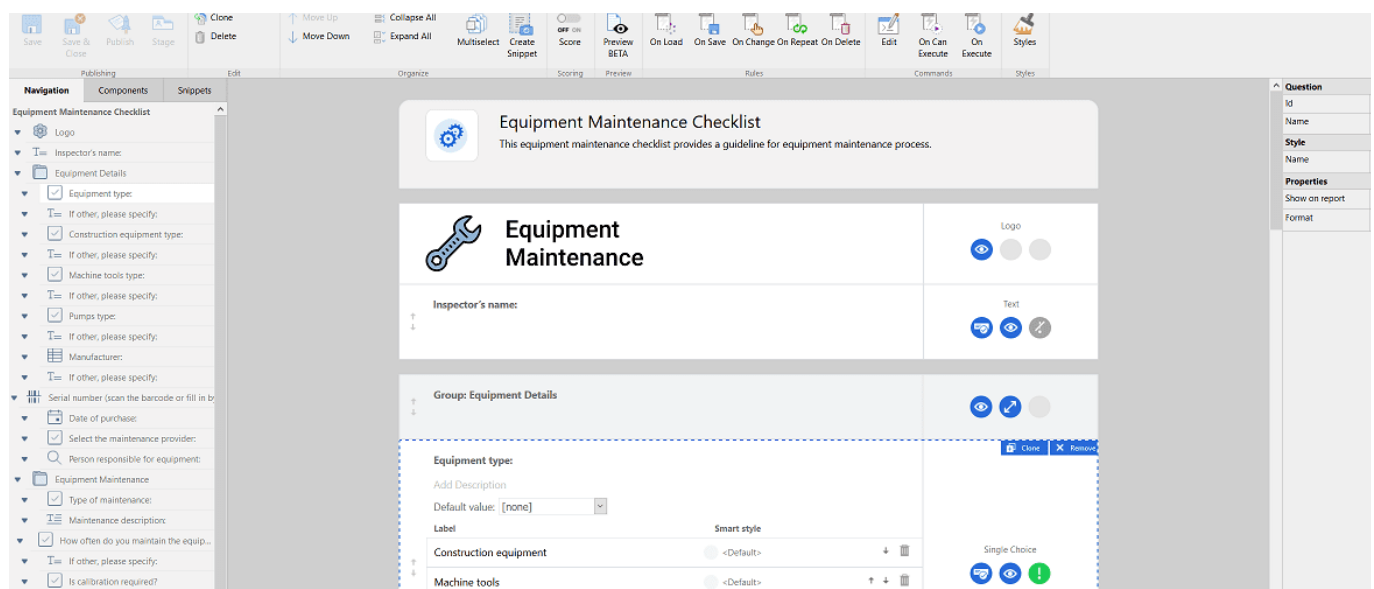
Save Save & Close Publish Stage
Publishing
Clone
Delete
Edit
Move Up
Move Down
Collapse All
Expand All
Multiselect Create Snippet
Organize
OFF ON Score
Scoring
Preview BETA
Preview
On Load On Save On Change On Repeat On Delete
Rules
Edit On Can Execute On Execute
Commands
Styles
Styles

Navigation Components Snippets

Equipment Maintenance Checklist
Logo
Inspector's name:
Equipment Details
Equipment type:
If other, please specify:
Construction equipment type:
If other, please specify:
Machine tools type:
If other, please specify:
Pumps type:
If other, please specify:
Manufacturer:
If other, please specify:
Serial number (scan the barcode or fill in by
Date of purchase:
Select the maintenance provider:
Person responsible for equipment:
Equipment Maintenance
Type of maintenance:
Maintenance description:
How often do you maintain the equip...
If other, please specify:
Is calibration required?

Equipment Maintenance Checklist
This equipment maintenance checklist provides a guideline for equipment maintenance process.

Equipment Maintenance
Logo

Inspector's name:
Text

Group: Equipment Details

Clone Remove
Equipment type:
Add Description
Default value: [none]
Label Smart style
Construction equipment <Default>
Machine tools <Default>
Single Choice

Question
Id
Name
Style
Name
Properties
Show on report
Format